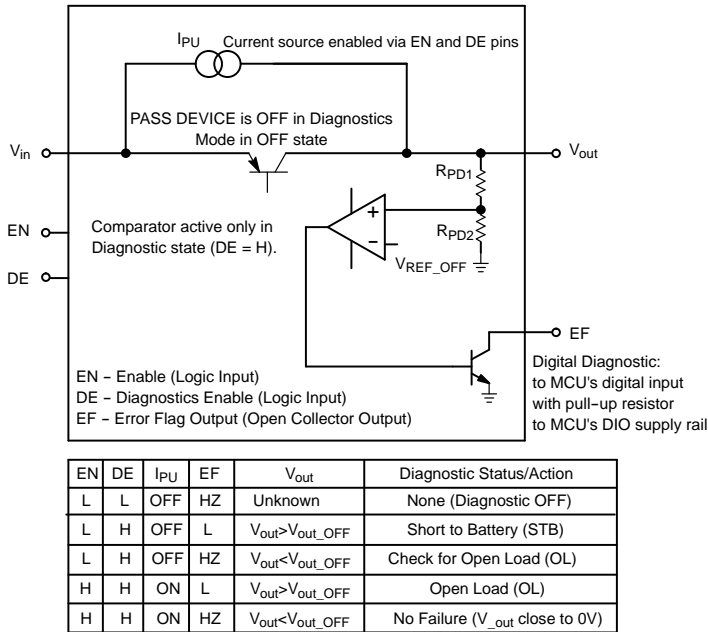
$I_{PU}$ Current source enabled via EN and DE pins

PASS DEVICE is OFF in Diagnostics Mode in OFF state

$V_{in}$

$V_{out}$

$R_{PD1}$

$R_{PD2}$

+

−

$V_{REF\_OFF}$

EN

DE

Comparator active only in Diagnostic state (DE = H).

EF

Digital Diagnostic: to MCU's digital input with pull-up resistor to MCU's DIO supply rail

EN – Enable (Logic Input)
DE – Diagnostics Enable (Logic Input)
EF – Error Flag Output (Open Collector Output)

| EN | DE | $I_{PU}$ | EF | $V_{out}$ | Diagnostic Status/Action |
|---|---|---|---|---|---|
| L | L | OFF | HZ | Unknown | None (Diagnostic OFF) |
| L | H | OFF | L | $V_{out}>V_{out\_OFF}$ | Short to Battery (STB) |
| L | H | OFF | HZ | $V_{out}<V_{out\_OFF}$ | Check for Open Load (OL) |
| H | H | ON | L | $V_{out}>V_{out\_OFF}$ | Open Load (OL) |
| H | H | ON | HZ | $V_{out}<V_{out\_OFF}$ | No Failure ($V_{\_out}$ close to 0V) |